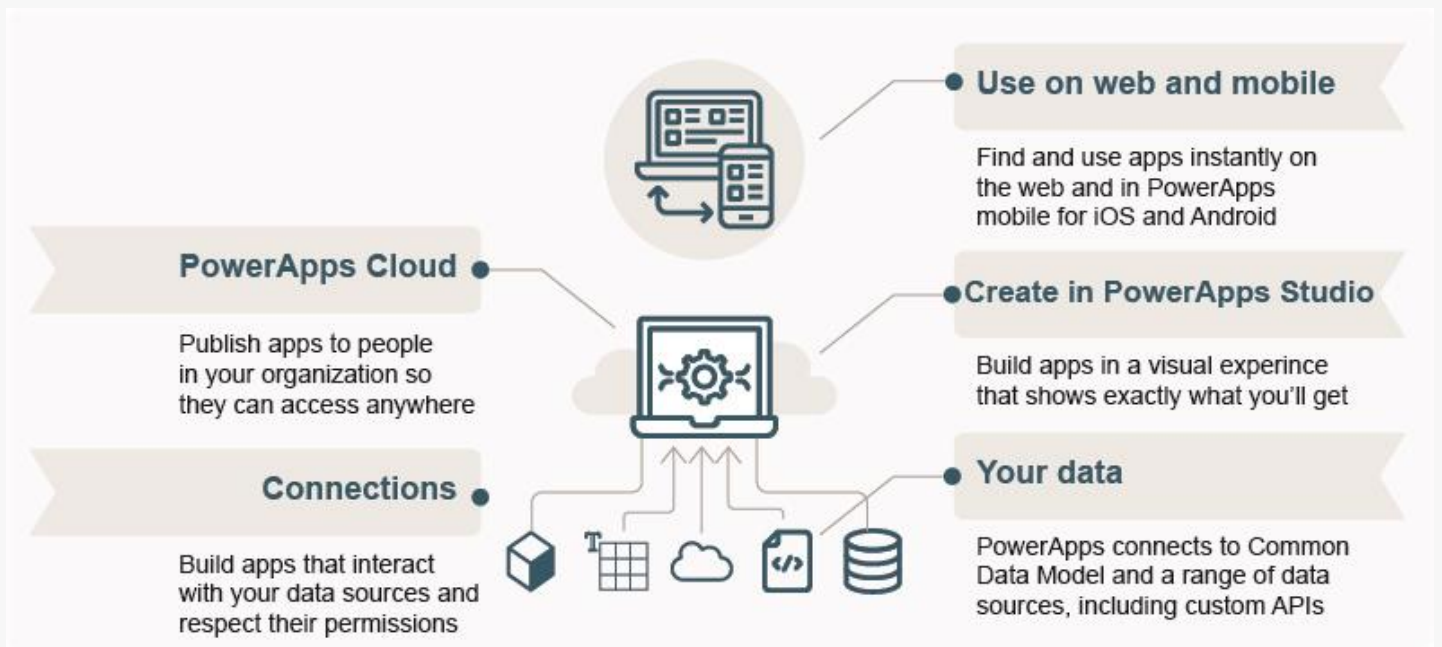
Use on web and mobile

Find and use apps instantly on the web and in PowerApps mobile for iOS and Android

PowerApps Cloud

Publish apps to people in your organization so they can access anywhere

Create in PowerApps Studio

Build apps in a visual experince that shows exactly what you'll get

Connections

Build apps that interact with your data sources and respect their permissions

Your data

PowerApps connects to Common Data Model and a range of data sources, including custom APIs